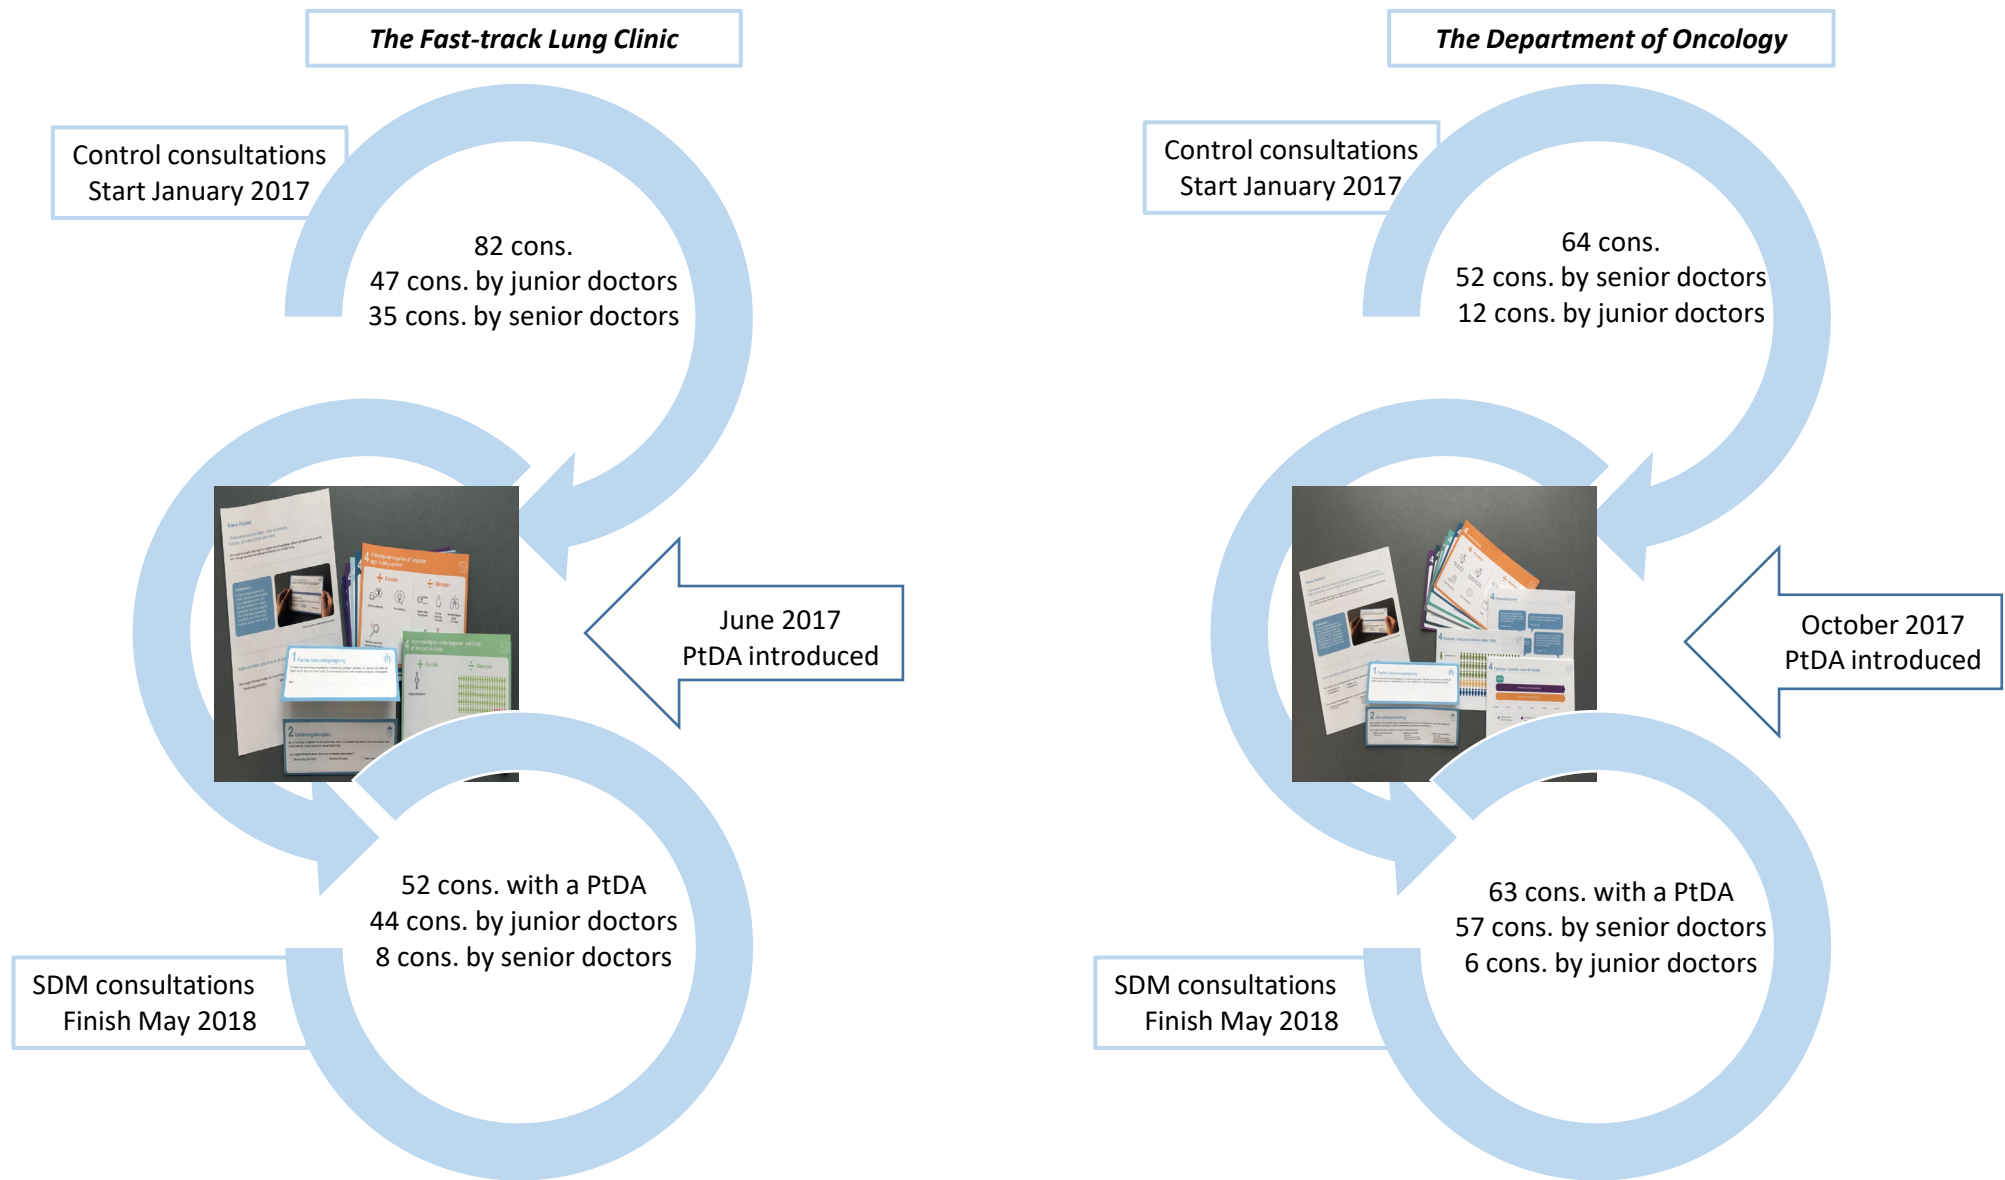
The Fast-track Lung Clinic

Control consultations
Start January 2017

82 cons.
47 cons. by junior doctors
35 cons. by senior doctors

June 2017
PtDA introduced

52 cons. with a PtDA
44 cons. by junior doctors
8 cons. by senior doctors

SDM consultations
Finish May 2018

The Department of Oncology

Control consultations
Start January 2017

64 cons.
52 cons. by senior doctors
12 cons. by junior doctors

October 2017
PtDA introduced

63 cons. with a PtDA
57 cons. by senior doctors
6 cons. by junior doctors

SDM consultations
Finish May 2018